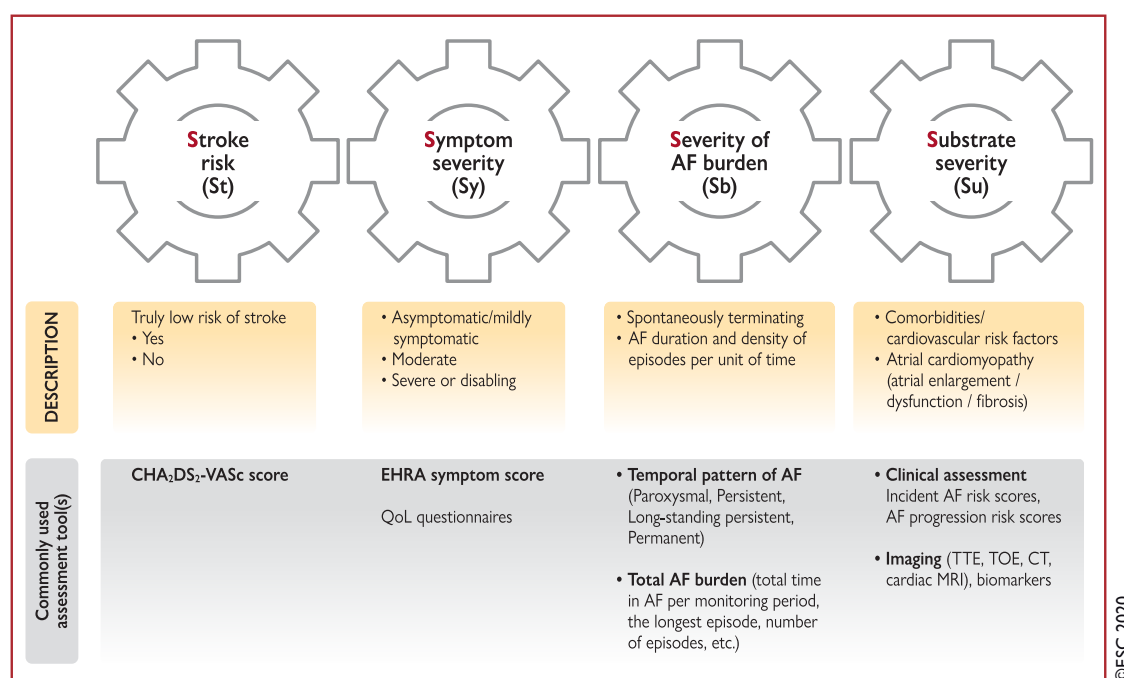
Stroke risk (St)

Symptom severity (Sy)

Severity of AF burden (Sb)

Substrate severity (Su)

DESCRIPTION

Truly low risk of stroke
• Yes
• No

• Asymptomatic/mildly symptomatic
• Moderate
• Severe or disabling

• Spontaneously terminating
• AF duration and density of episodes per unit of time

• Comorbidities/ cardiovascular risk factors
• Atrial cardiomyopathy (atrial enlargement / dysfunction / fibrosis)

Commonly used assessment tool(s)

$CHA_2DS_2$-VASc score

EHRA symptom score

QoL questionnaires

• Temporal pattern of AF (Paroxysmal, Persistent, Long-standing persistent, Permanent)

• Total AF burden (total time in AF per monitoring period, the longest episode, number of episodes, etc.)

• Clinical assessment Incident AF risk scores, AF progression risk scores

• Imaging (TTE, TOE, CT, cardiac MRI), biomarkers

©ESC 2020